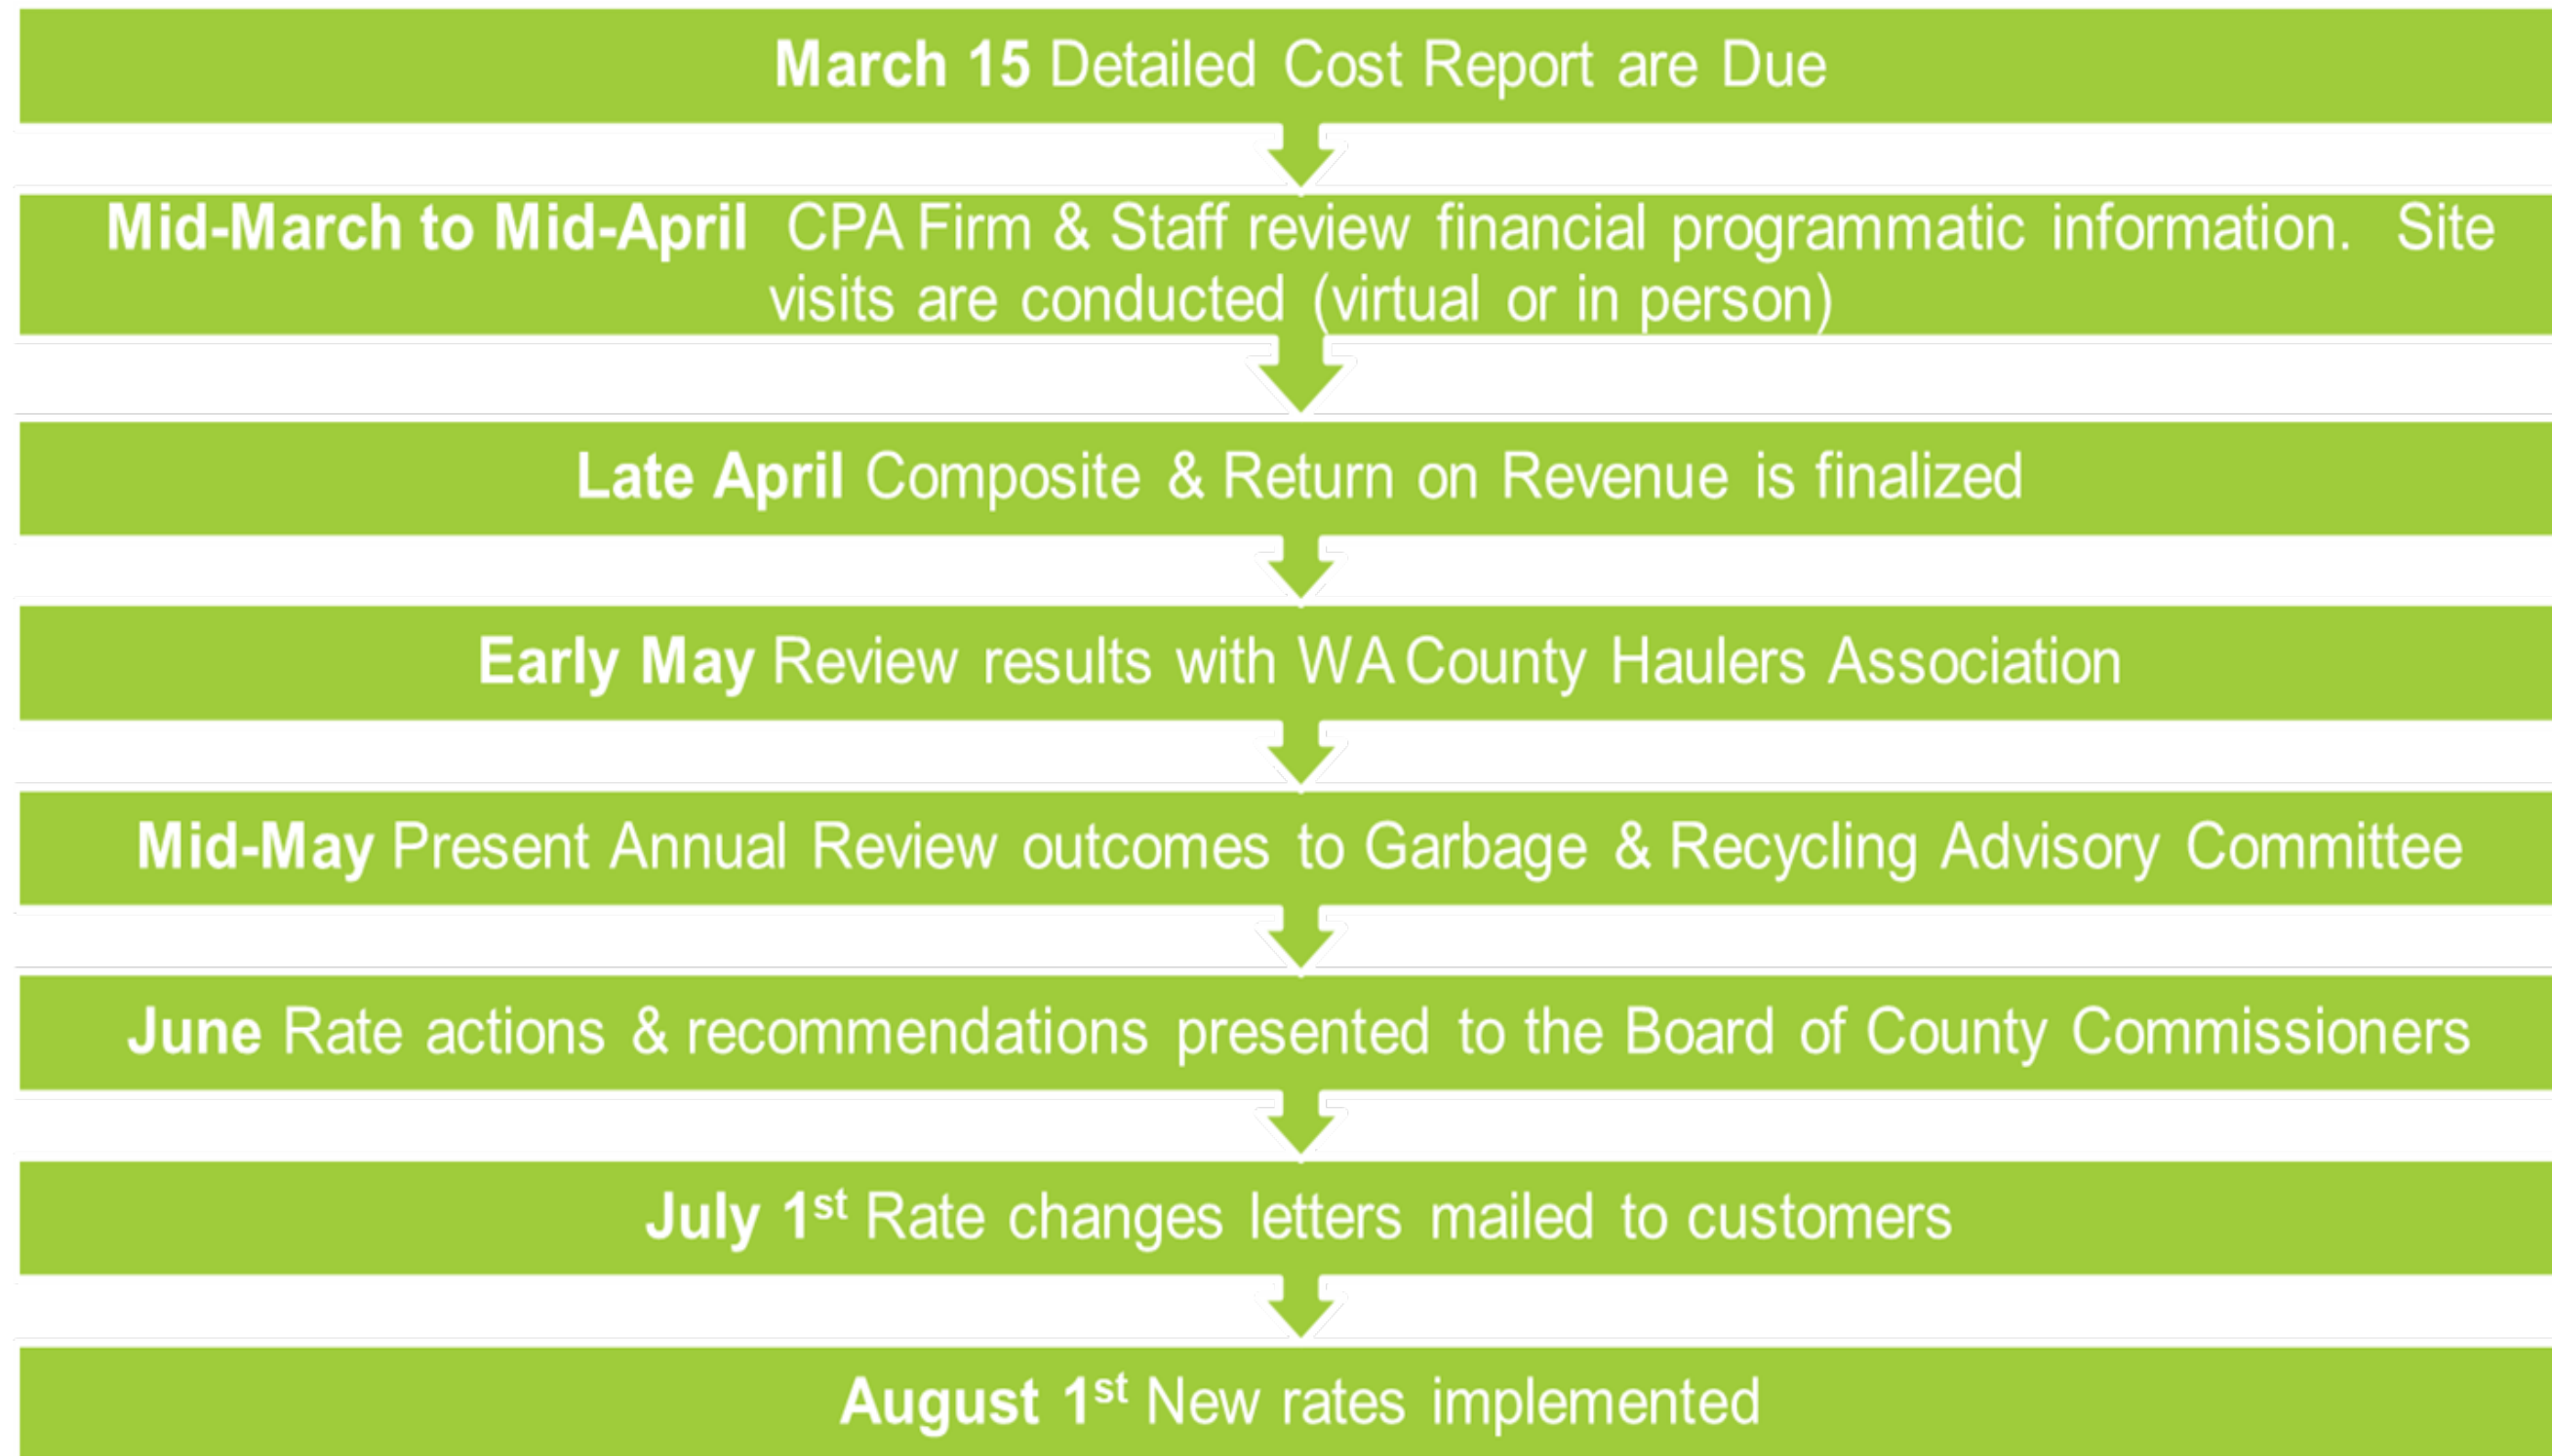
March 15 Detailed Cost Report are Due

Mid-March to Mid-April CPA Firm & Staff review financial programmatic information. Site visits are conducted (virtual or in person)

Late April Composite & Return on Revenue is finalized

Early May Review results with WA County Haulers Association

Mid-May Present Annual Review outcomes to Garbage & Recycling Advisory Committee

June Rate actions & recommendations presented to the Board of County Commissioners

July 1$^{st}$ Rate changes letters mailed to customers

August 1$^{st}$ New rates implemented